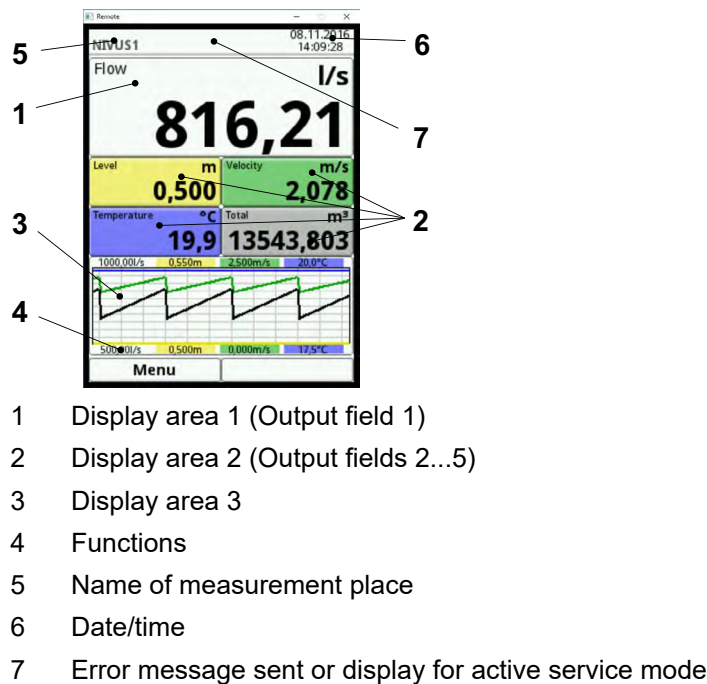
Remote

5

NIVUS1

08.11.2016
14:09:28

6

1

Flow

l/s

816,21

7

Level

m

0,500

Velocity

m/s

2,078

2

3

Temperature

°C

19,9

Total

m³

13543,803

1000,00l/s

0,550m

2,500m/s

20,0°C

4

500,00l/s

0,500m

0,000m/s

17,5°C

Menu

1 Display area 1 (Output field 1)

2 Display area 2 (Output fields 2...5)

3 Display area 3

4 Functions

5 Name of measurement place

6 Date/time

7 Error message sent or display for active service mode